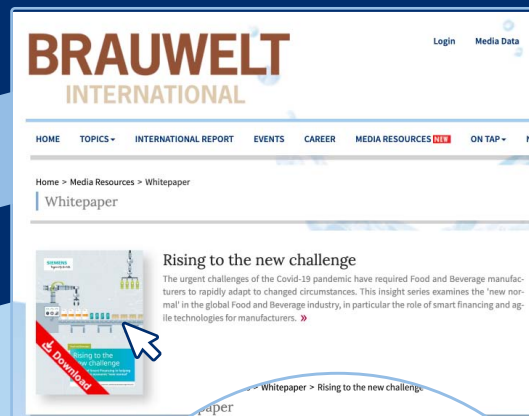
BRAUWELT INTERNATIONAL

Login Media Data

HOME TOPICS INTERNATIONAL REPORT EVENTS CAREER MEDIA RESOURCES NEW ON TAP

Home > Media Resources > Whitepaper

Whitepaper

SIEMENS

Download

Rising to the new challenge

Rising to the new challenge

The urgent challenges of the Covid-19 pandemic have required Food and Beverage manufacturers to rapidly adapt to changed circumstances. This insight series examines the 'new normal' in the global Food and Beverage industry, in particular the role of smart financing and agile technologies for manufacturers. »

> Whitepaper > Rising to the new challenge

paper